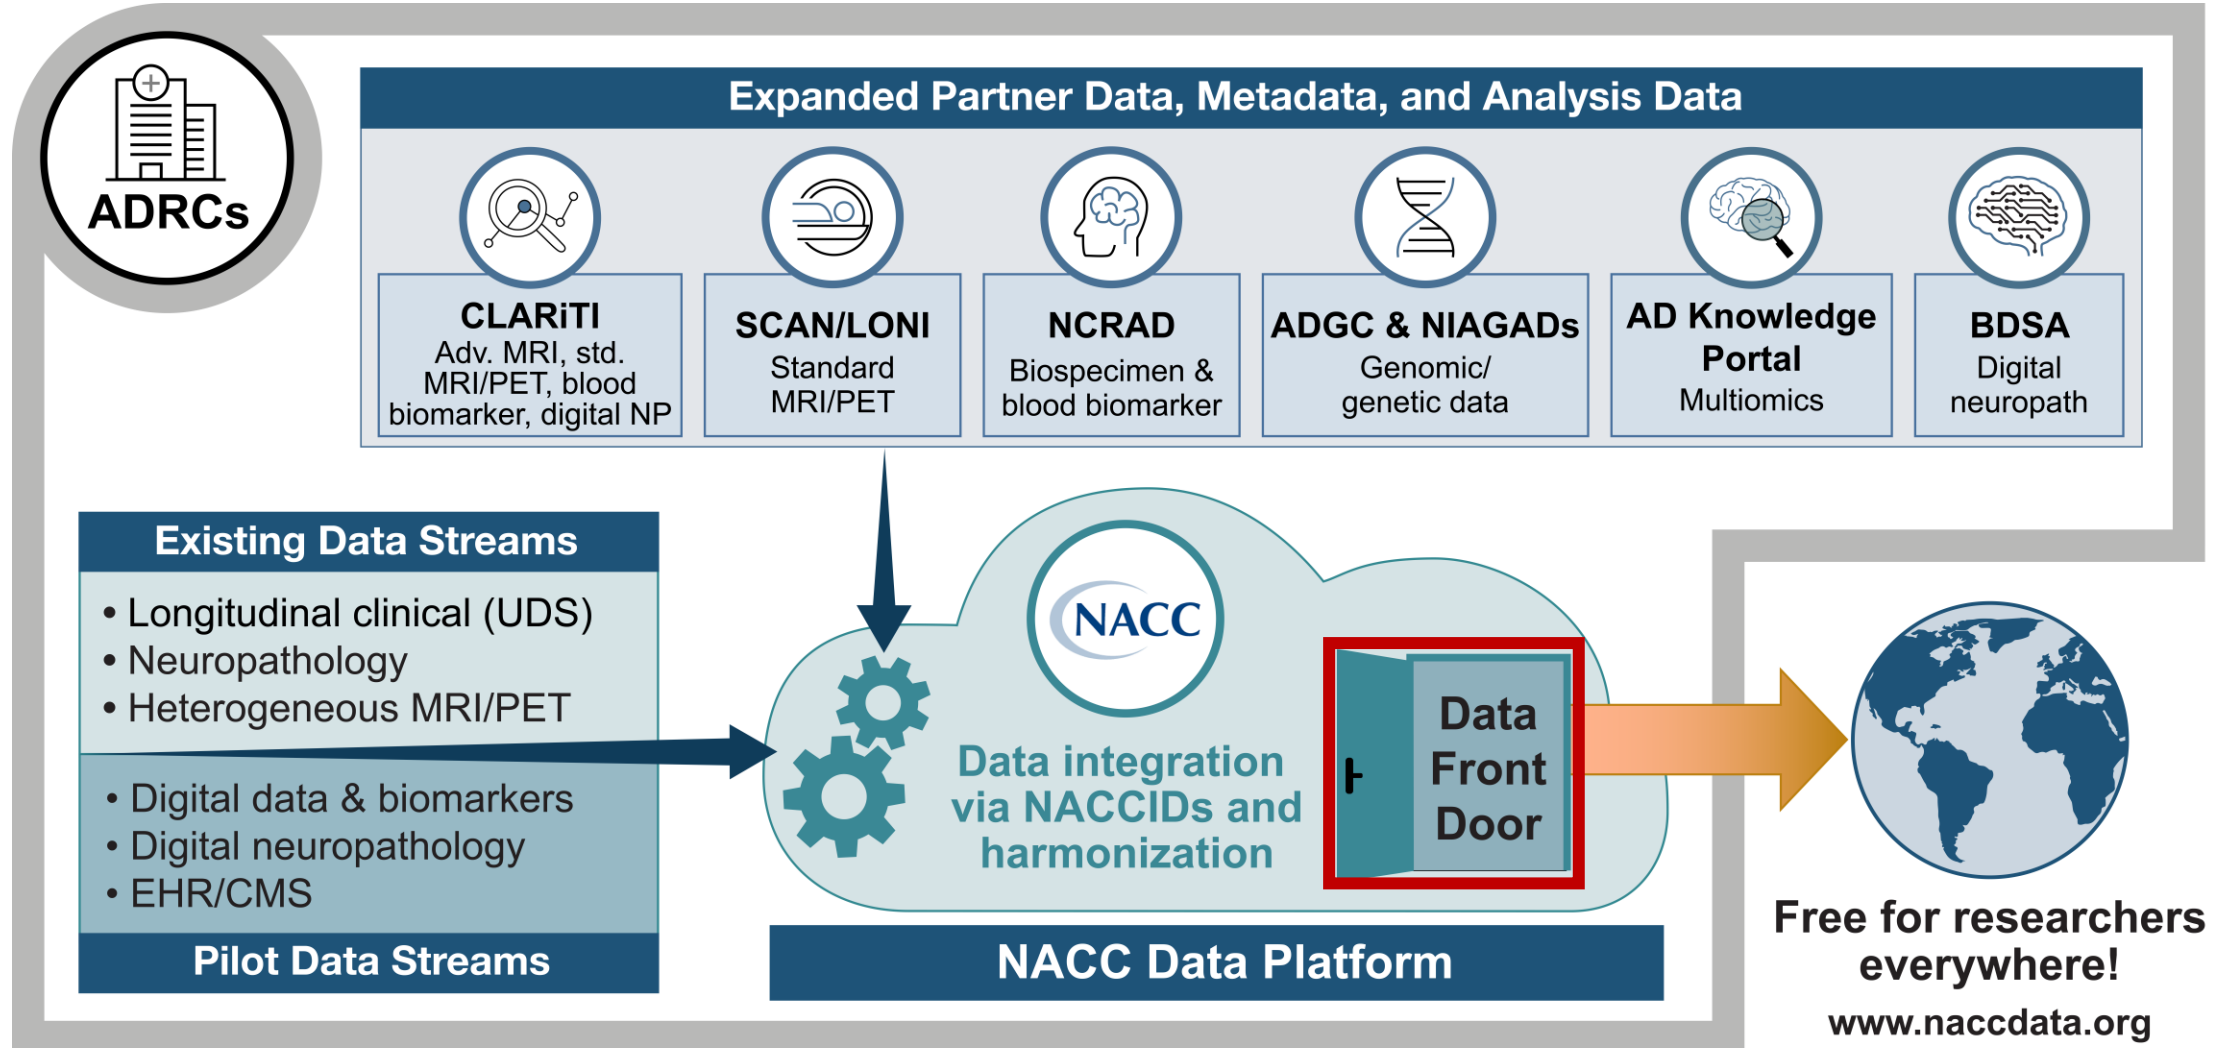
ADRCs

Expanded Partner Data, Metadata, and Analysis Data

CLARiTI
Adv. MRI, std. MRI/PET, blood biomarker, digital NP

SCAN/LONI
Standard MRI/PET

NCRAD
Biospecimen & blood biomarker

ADGC & NIAGADs
Genomic/ genetic data

AD Knowledge Portal
Multiomics

BDSA
Digital neuropath

Existing Data Streams

• Longitudinal clinical (UDS)
• Neuropathology
• Heterogeneous MRI/PET

• Digital data & biomarkers
• Digital neuropathology
• EHR/CMS

Pilot Data Streams

NACC

Data integration via NACCIDs and harmonization

Data Front Door

NACC Data Platform

Free for researchers everywhere!

www.naccdata.org